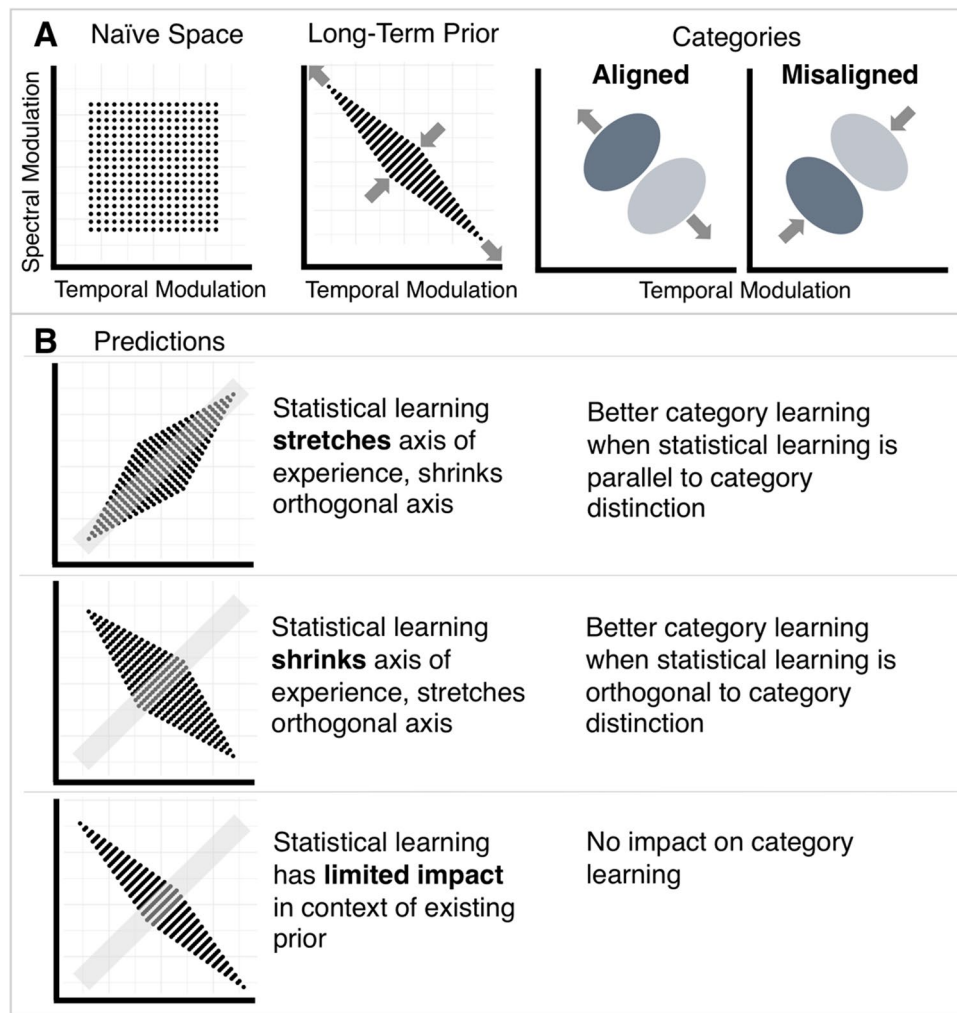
A Naïve Space

Long-Term Prior

Categories

Aligned

Misaligned

Spectral Modulation

Temporal Modulation

Temporal Modulation

Temporal Modulation

B Predictions

Statistical learning **stretches** axis of experience, shrinks orthogonal axis

Better category learning when statistical learning is parallel to category distinction

Statistical learning **shrinks** axis of experience, stretches orthogonal axis

Better category learning when statistical learning is orthogonal to category distinction

Statistical learning has **limited impact** in context of existing prior

No impact on category learning